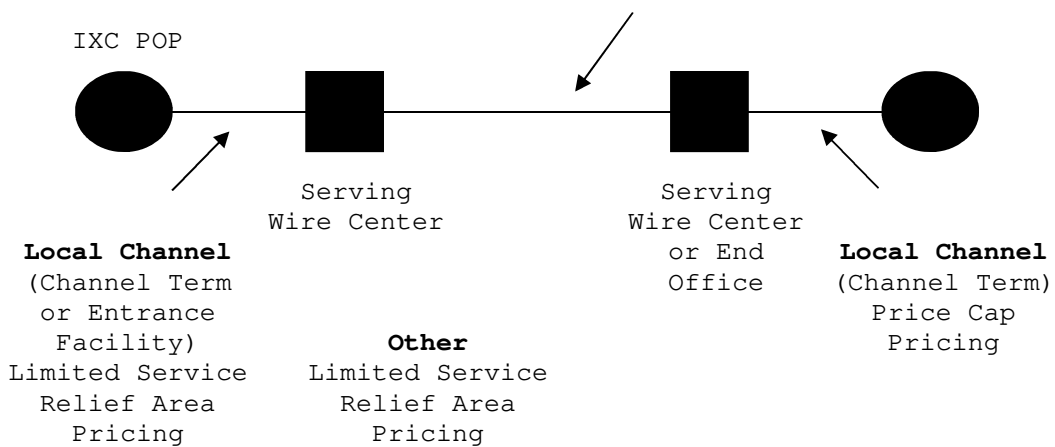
IXC POP

Serving Wire Center

Serving Wire Center or End Office

**Local Channel** (Channel Term or Entrance Facility) Limited Service Relief Area Pricing

**Other** Limited Service Relief Area Pricing

**Local Channel** (Channel Term) Price Cap Pricing